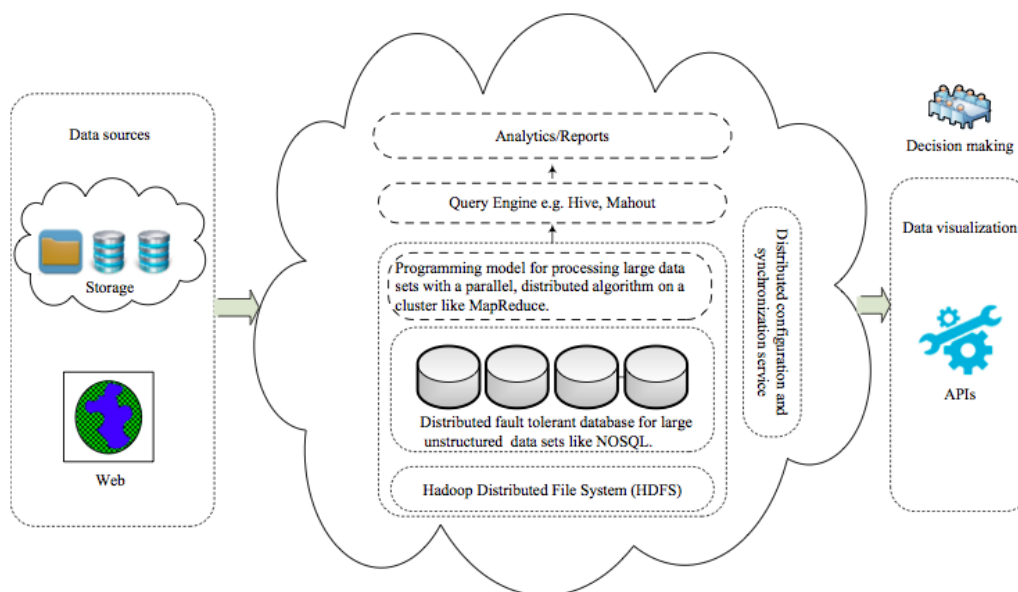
Data sources

Storage

Web

Analytics/Reports

Query Engine e.g. Hive, Mahout

Programming model for processing large data sets with a parallel, distributed algorithm on a cluster like MapReduce.

Distributed fault tolerant database for large unstructured data sets like NOSQL.

Hadoop Distributed File System (HDFS)

Distributed configuration and synchronization service

Decision making

Data visualization

APIs